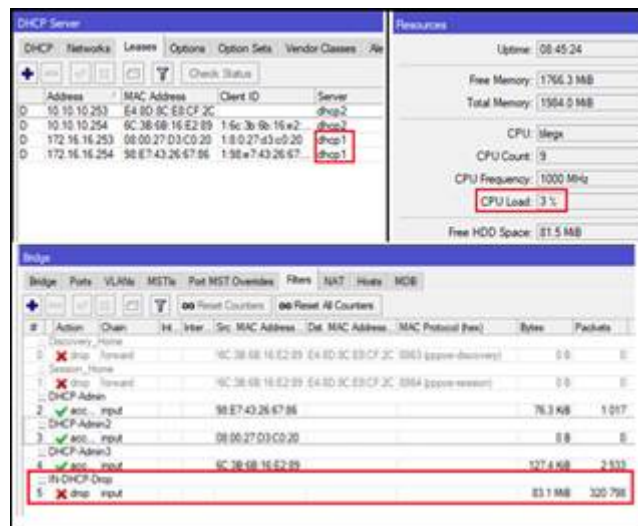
DHCP Server

DHCP | Networks | Leases | Options | Option Sets | Vendor Classes | Ale

Check Status

| | Address | MAC Address | Client ID | Server |
|---|---|---|---|---|
| D | 10.10.10.253 | E4:8D:8C:E8:CF:2C | | dhcp2 |
| D | 10.10.10.254 | 6C:3B:6B:16:E2:89 | 1:6c:3b:6b:16:e2:... | dhcp2 |
| D | 172.16.16.253 | 08:00:27:D3:C0:20 | 1:8:0:27:d3:c0:20 | dhcp1 |
| D | 172.16.16.254 | 98:E7:43:26:67:86 | 1:98:e7:43:26:67... | dhcp1 |

Resources

Uptime: 08:45:24

Free Memory: 1766.3 MiB

Total Memory: 1984.0 MiB

CPU: tilegx

CPU Count: 9

CPU Frequency: 1000 MHz

CPU Load: 3 %

Free HDD Space: 81.5 MiB

Bridge

Bridge | Ports | VLANs | MSTIs | Port MST Overrides | Filters | NAT | Hosts | MDB

00 Reset Counters | 00 Reset All Counters

| # | Action | Chain | In. Inter... | Src. MAC Address | Dst. MAC Address | MAC Protocol (hex) | Bytes | Packets |
|---|---|---|---|---|---|---|---|---|
| | ;;; Discovery_Home | | | | | | | |
| 0 | drop | forward | | 6C:3B:6B:16:E2:89 | E4:8D:8C:E8:CF:2C | 8863 (pppoe-discovery) | 0 B | 0 |
| | ;;; Session_Home | | | | | | | |
| 1 | drop | forward | | 6C:3B:6B:16:E2:89 | E4:8D:8C:E8:CF:2C | 8864 (pppoe-session) | 0 B | 0 |
| | ;;; DHCP-Admin | | | | | | | |
| 2 | acc... | input | | 98:E7:43:26:67:86 | | | 76.3 KiB | 1 017 |
| | ;;; DHCP-Admin2 | | | | | | | |
| 3 | acc... | input | | 08:00:27:D3:C0:20 | | | 0 B | 0 |
| | ;;; DHCP-Admin3 | | | | | | | |
| 4 | acc... | input | | 6C:3B:6B:16:E2:89 | | | 127.4 KiB | 2 533 |
| | ;;; IN-DHCP-Drop | | | | | | | |
| 5 | drop | input | | | | | 83.1 MiB | 320 798 |